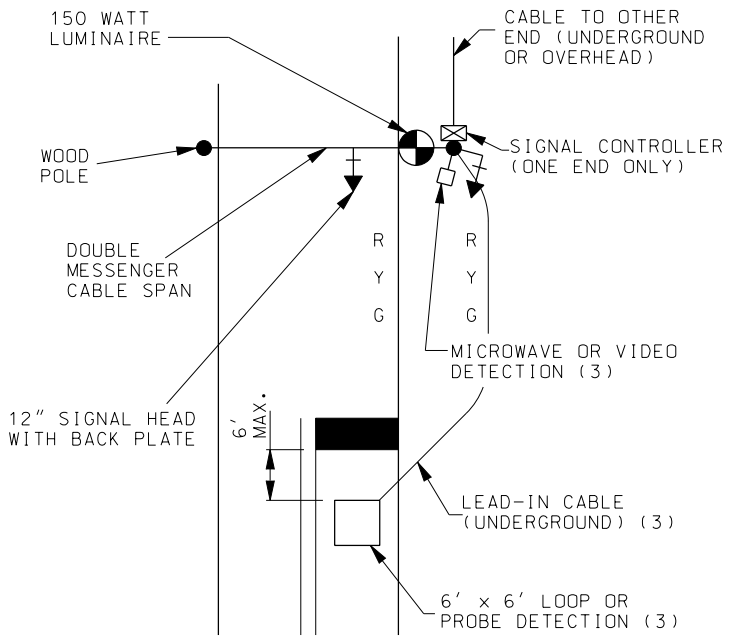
150 WATT LUMINAIRE

CABLE TO OTHER END (UNDERGROUND OR OVERHEAD)

WOOD POLE

SIGNAL CONTROLLER (ONE END ONLY)

DOUBLE MESSENGER CABLE SPAN

R
Y
G

R
Y
G

MICROWAVE OR VIDEO DETECTION (3)

12" SIGNAL HEAD WITH BACK PLATE

6' MAX.

LEAD-IN CABLE (UNDERGROUND) (3)

6' x 6' LOOP OR PROBE DETECTION (3)